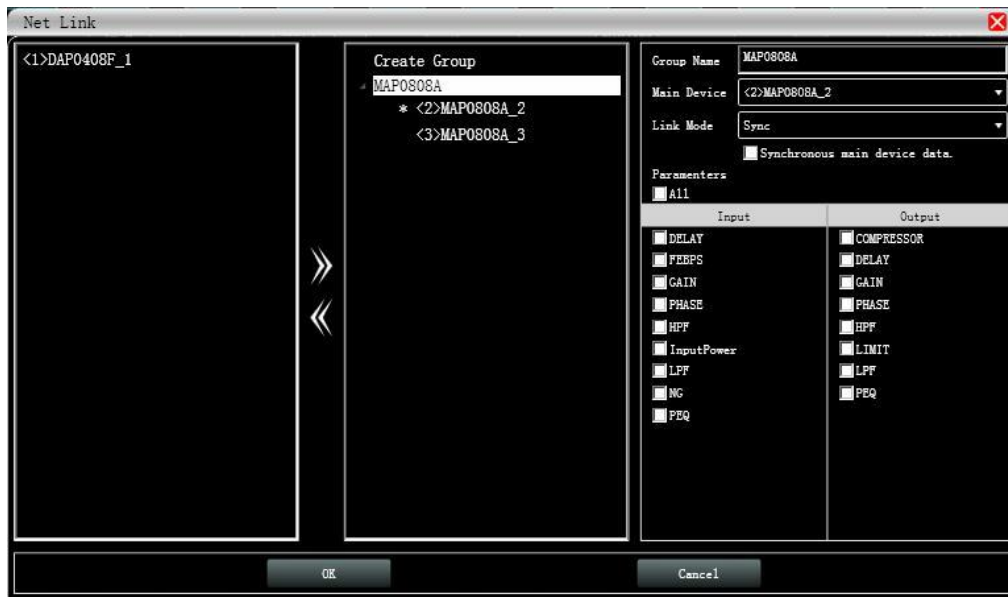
Net Link

<1>DAP0408F_1

Create Group
MAP0808A
* <2>MAP0808A_2
<3>MAP0808A_3

»
«

Group Name MAP0808A
Main Device <2>MAP0808A_2
Link Mode Sync
Synchronous main device data.
Paramenters
All

| Input | Output |
|---|---|
| DELAY | COMPRESSOR |
| FEBPS | DELAY |
| GAIN | GAIN |
| PHASE | PHASE |
| HPF | HPF |
| InputPower | LIMIT |
| LPF | LPF |
| NG | PEQ |
| PEQ | |

OK
Cancel